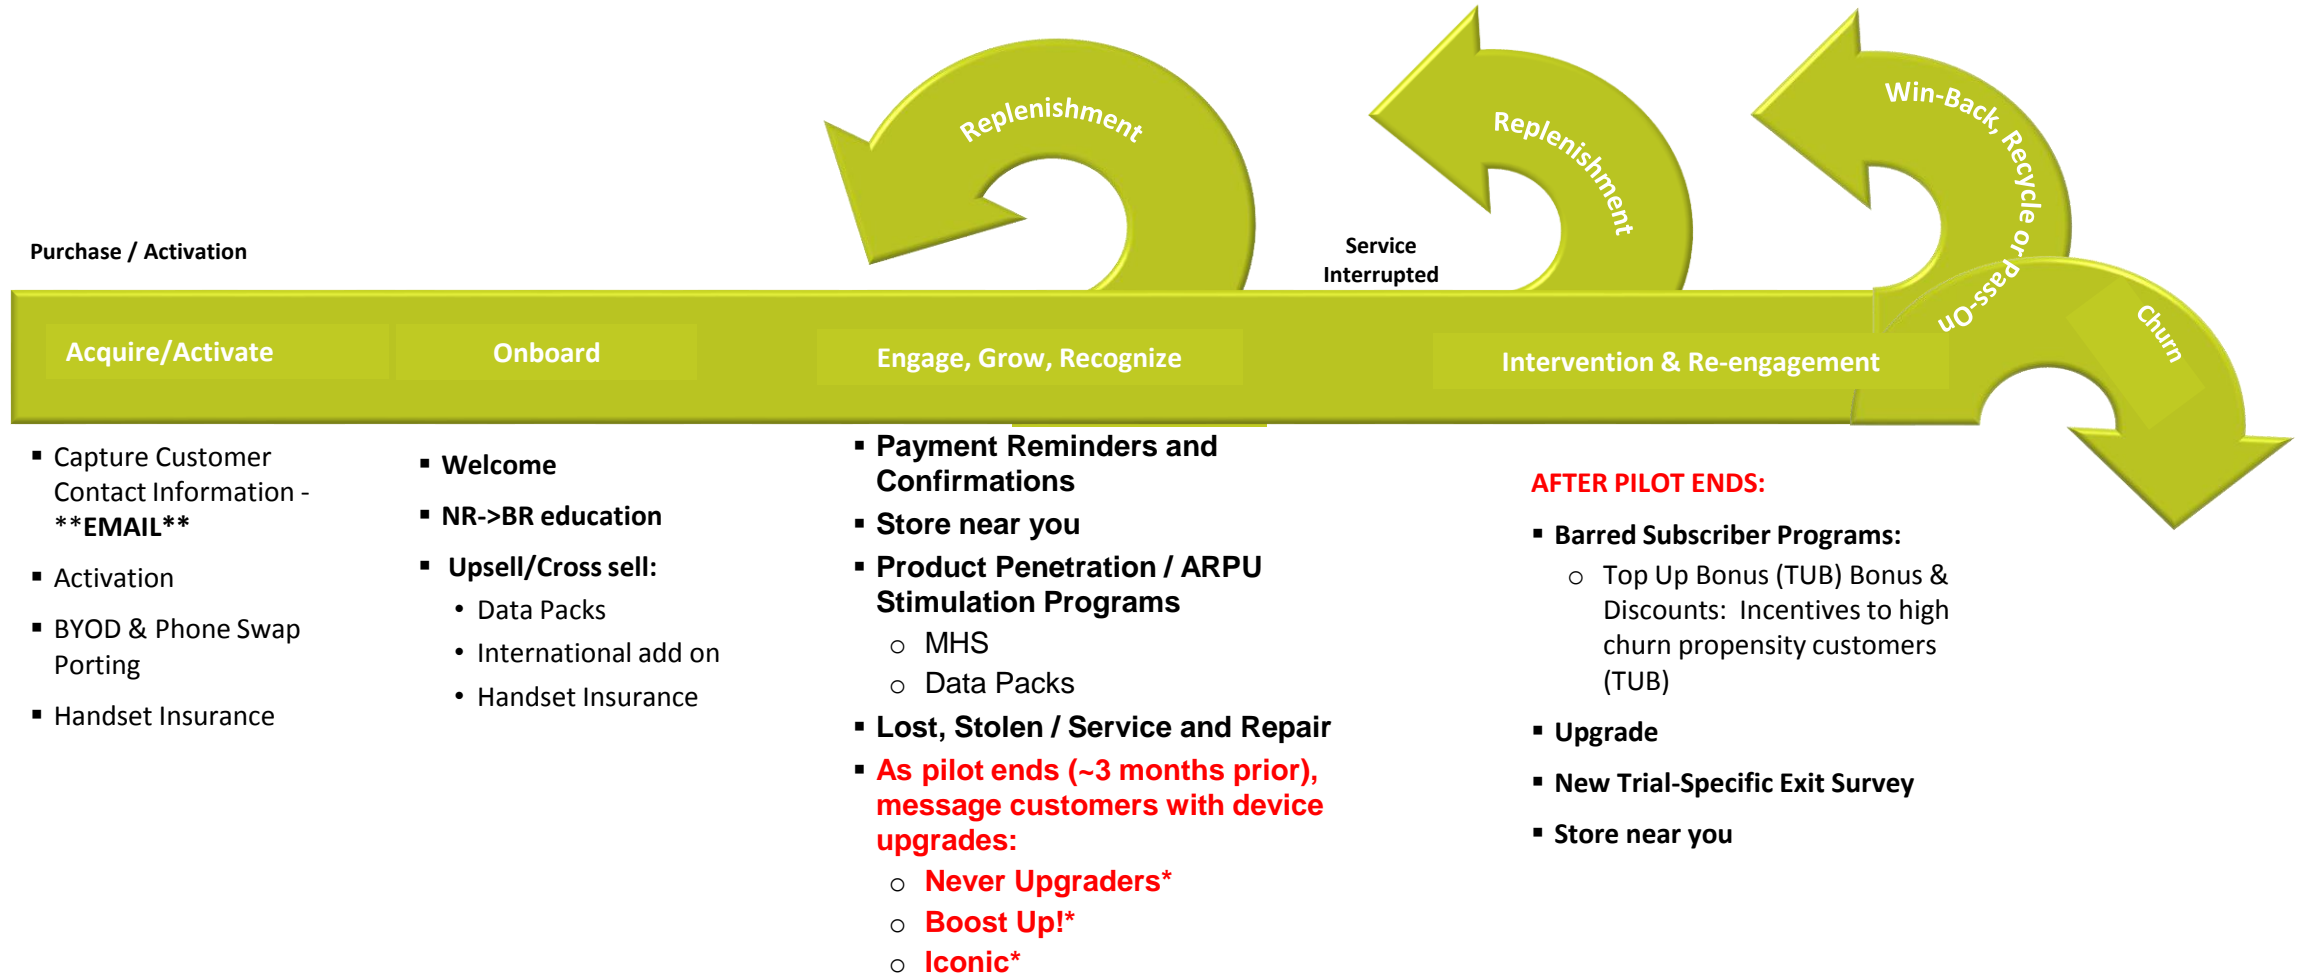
Replenishment

Replenishment

Win-Back, Recycle or Pass-On

Churn

Purchase / Activation

Service Interrupted

Acquire/Activate

Onboard

Engage, Grow, Recognize

Intervention & Re-engagement

- Capture Customer Contact Information - **EMAIL**
- Activation
- BYOD & Phone Swap Porting
- Handset Insurance

- Welcome
- NR->BR education
- Upsell/Cross sell:
  - Data Packs
  - International add on
  - Handset Insurance

- Payment Reminders and Confirmations
- Store near you
- Product Penetration / ARPU Stimulation Programs
  - MHS
  - Data Packs
- Lost, Stolen / Service and Repair
- As pilot ends (~3 months prior), message customers with device upgrades:
  - Never Upgraders*
  - Boost Up!*
  - Iconic*

AFTER PILOT ENDS:

- Barred Subscriber Programs:
  - Top Up Bonus (TUB) Bonus & Discounts: Incentives to high churn propensity customers (TUB)
- Upgrade
- New Trial-Specific Exit Survey
- Store near you